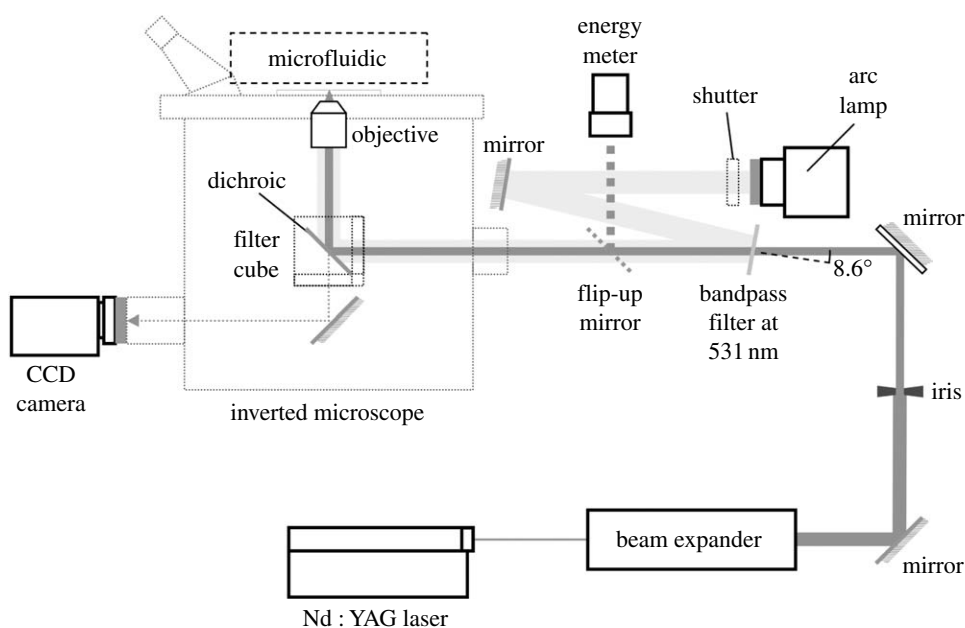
microfluidic

energy meter

shutter

arc lamp

objective

mirror

dichroic

filter cube

mirror

8.6°

flip-up mirror

bandpass filter at 531 nm

CCD camera

inverted microscope

iris

beam expander

mirror

Nd : YAG laser